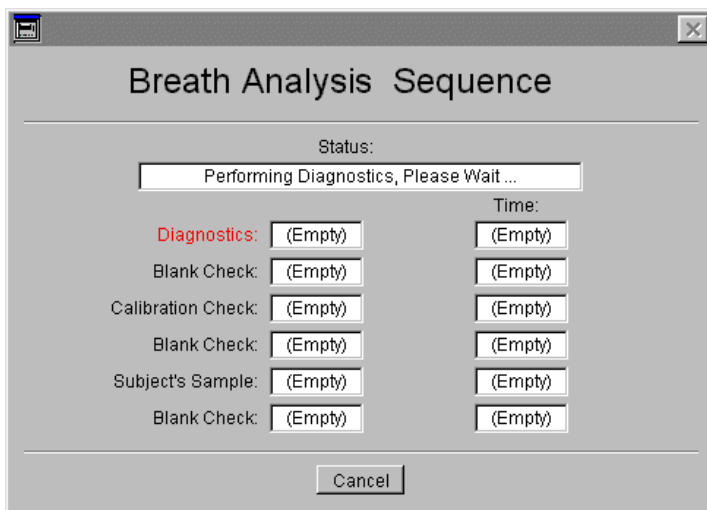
Breath Analysis Sequence

Status:

Performing Diagnostics, Please Wait ...

Time:

Diagnostics: (Empty) (Empty)

Blank Check: (Empty) (Empty)

Calibration Check: (Empty) (Empty)

Blank Check: (Empty) (Empty)

Subject's Sample: (Empty) (Empty)

Blank Check: (Empty) (Empty)

Cancel